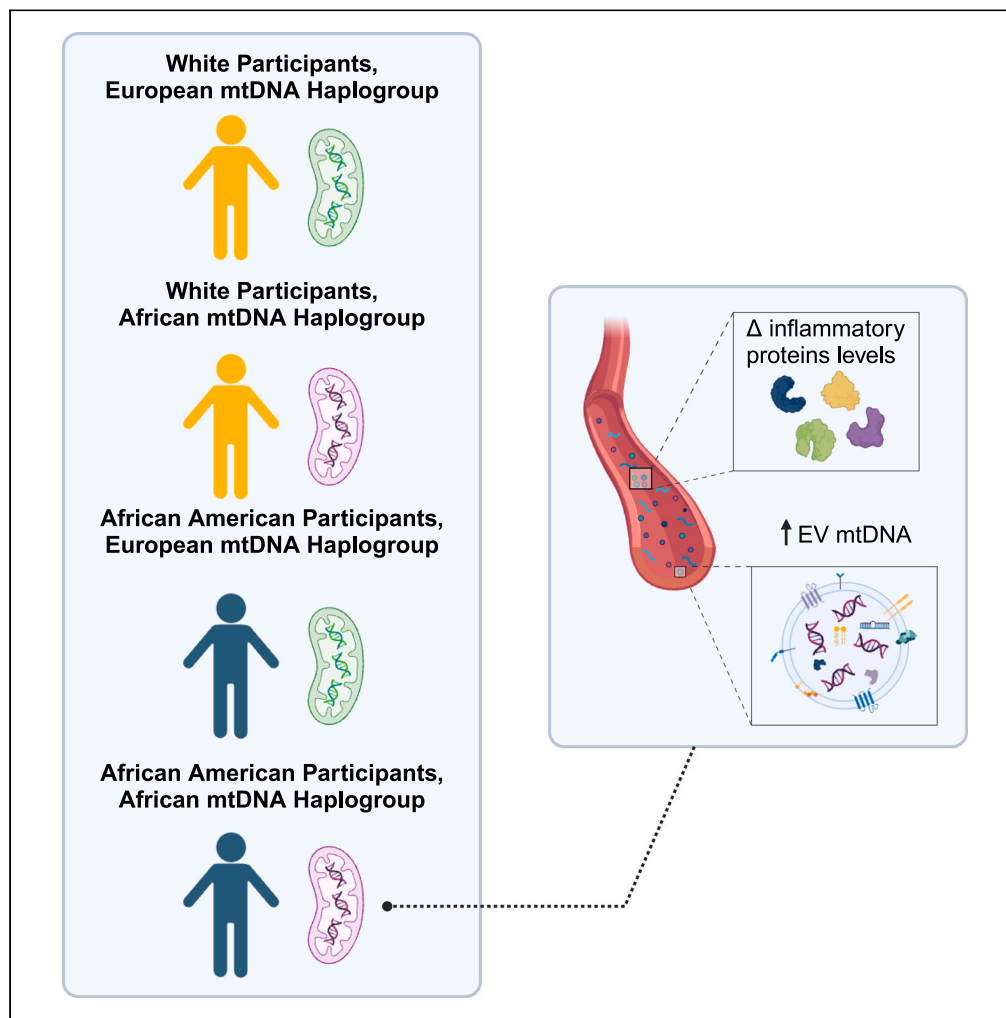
White Participants, European mtDNA Haplogroup

White Participants, African mtDNA Haplogroup

African American Participants, European mtDNA Haplogroup

African American Participants, African mtDNA Haplogroup

Δ inflammatory proteins levels

↑ EV mtDNA